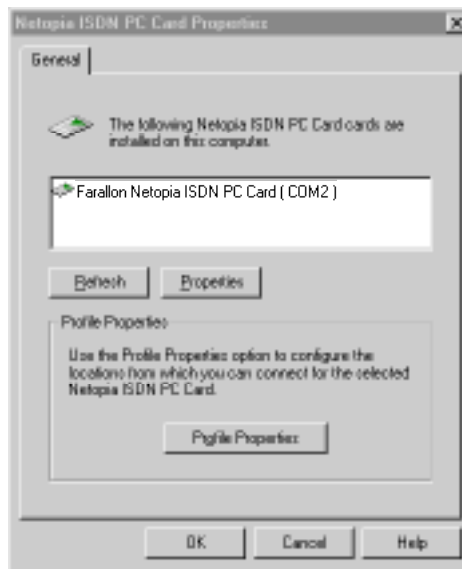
Netopia ISDN PC Card Properties

General

The following Netopia ISDN PC Card cards are installed on this computer.

Farallon Netopia ISDN PC Card ( COM2 )

Refresh

Properties

Profile Properties

Use the Profile Properties option to configure the locations from which you can connect for the selected Netopia ISDN PC Card.

Profile Properties

OK

Cancel

Help